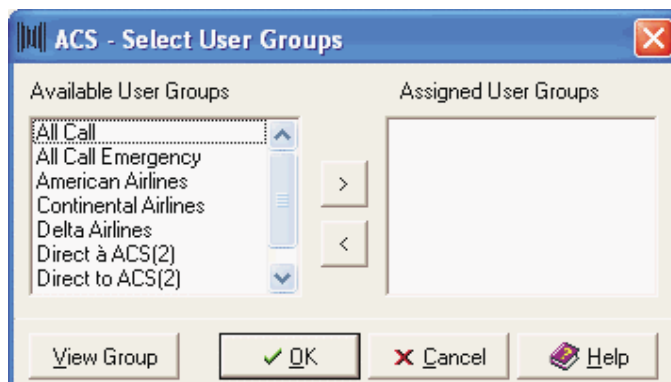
ACS - Select User Groups

Available User Groups

All Call
All Call Emergency
American Airlines
Continental Airlines
Delta Airlines
Direct à ACS(2)
Direct to ACS(2)

>

<

Assigned User Groups

View Group

✓ OK

✗ Cancel

Help